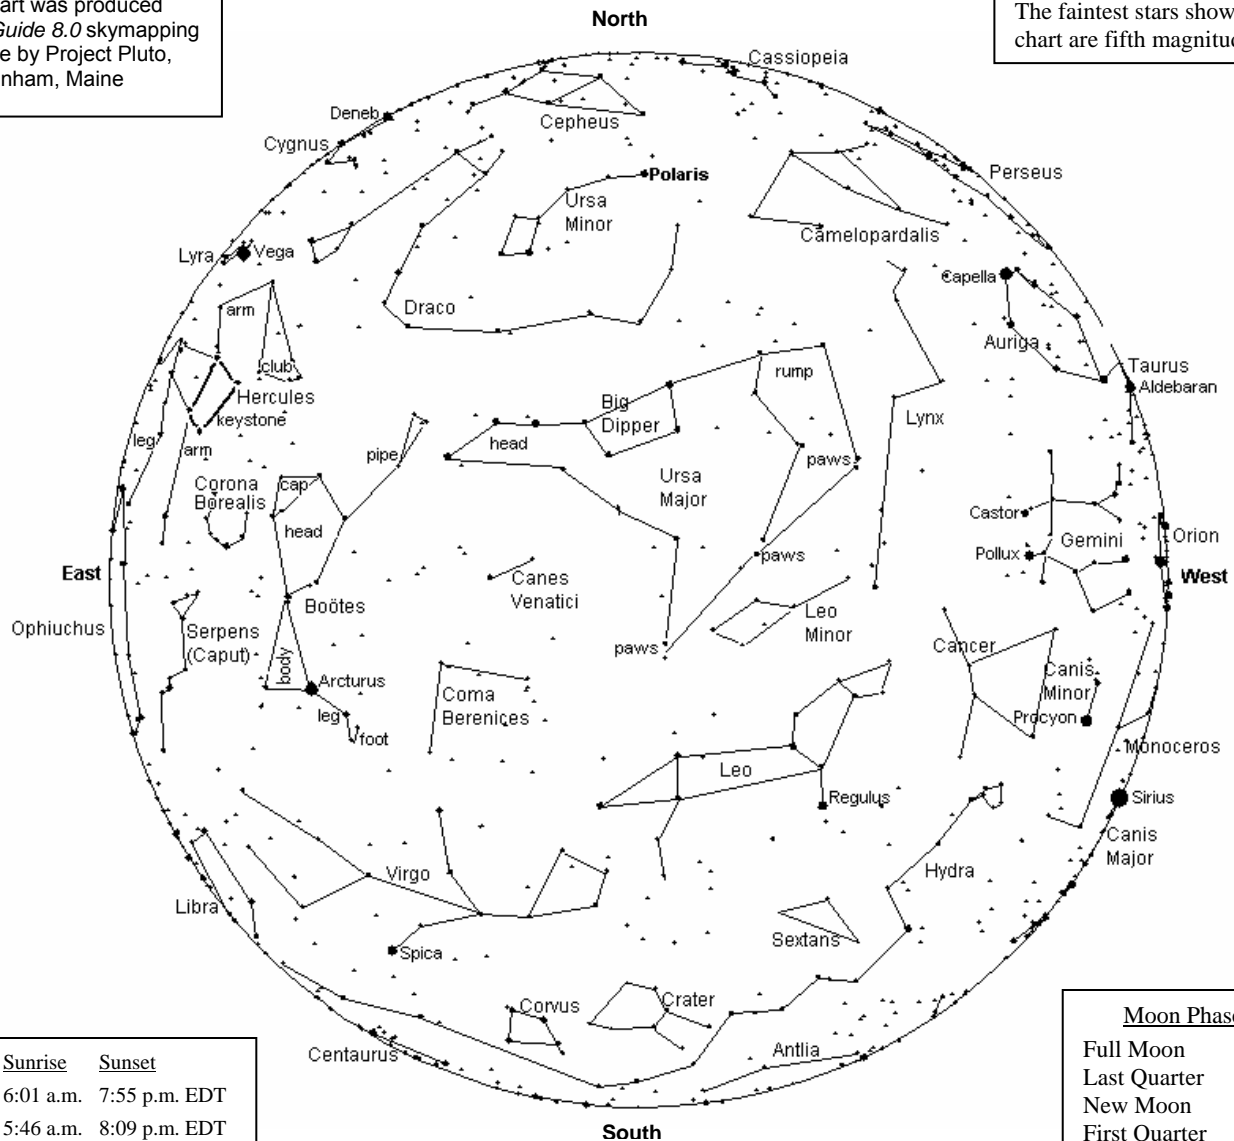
art was produced
Guide 8.0 skymapping
e by Project Pluto,
nham, Maine

North

The faintest stars show
chart are fifth magnitud

Cassiopeia
Deneb
Cepheus
Cygnus
Polaris
Perseus
Ursa Minor
Camelopardalis
Lyra
Vega
Capella
Draco
arm
Auriga
club
rump
Taurus
Aldebaran
Hercules
Big Dipper
keystone
Lynx
leg
arm
head
paws
pipe
Ursa Major
Corona Borealis
cap
Castor
head
Gemini
Orion
paws
Pollux
East
Canes Venatici
West
Boötes
Leo Minor
Ophiuchus
Serpens (Caput)
paws
Cancer
Canis Minor
body
Arcturus
Coma Berenices
Procyon
leg
foot
Monoceros
Leo
Regulus
Sirius
Canis Major
Virgo
Hydra
Libra
Sextans
Spica
Corvus
Crater
Centaurus
Antlia
South

| Sunrise | Sunset |
|---|---|
| 6:01 a.m. | 7:55 p.m. EDT |
| 5:46 a.m. | 8:09 p.m. EDT |

Moon Phase
Full Moon
Last Quarter
New Moon
First Quarter